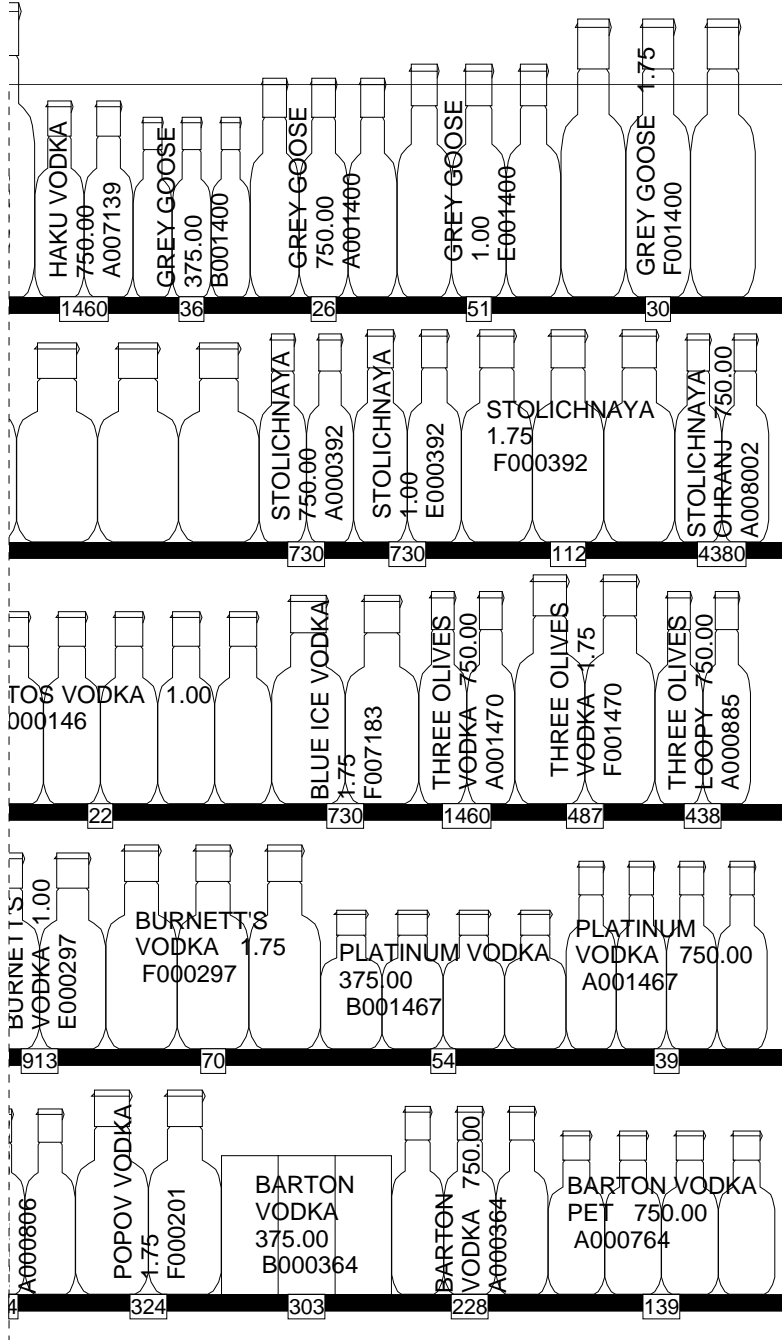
HAKU VODKA
750.00
A007139

GREY GOOSE
375.00
B001400

GREY GOOSE
750.00
A001400

GREY GOOSE
1.00
E001400

GREY GOOSE 1.75
F001400

1460 36 26 51 30

STOLICHNAYA
750.00
A000392

STOLICHNAYA
1.00
E000392

STOLICHNAYA
1.75
F000392

STOLICHNAYA
OHRANJ 750.00
A008002

730 730 112 4380

TOS VODKA 1.00
000146

BLUE ICE VODKA
1.75
F007183

THREE OLIVES
VODKA 750.00
A001470

THREE OLIVES
VODKA 1.75
F001470

THREE OLIVES
LOOPY 750.00
A000885

22 730 1460 487 438

BURNETT'S
VODKA 1.00
E000297

BURNETT'S
VODKA 1.75
F000297

PLATINUM VODKA
375.00
B001467

PLATINUM
VODKA 750.00
A001467

913 70 54 39

A000806

POPOV VODKA
1.75
F000201

BARTON
VODKA
375.00
B000364

BARTON
VODKA 750.00
A000364

BARTON VODKA
PET 750.00
A000764

4 324 303 228 139